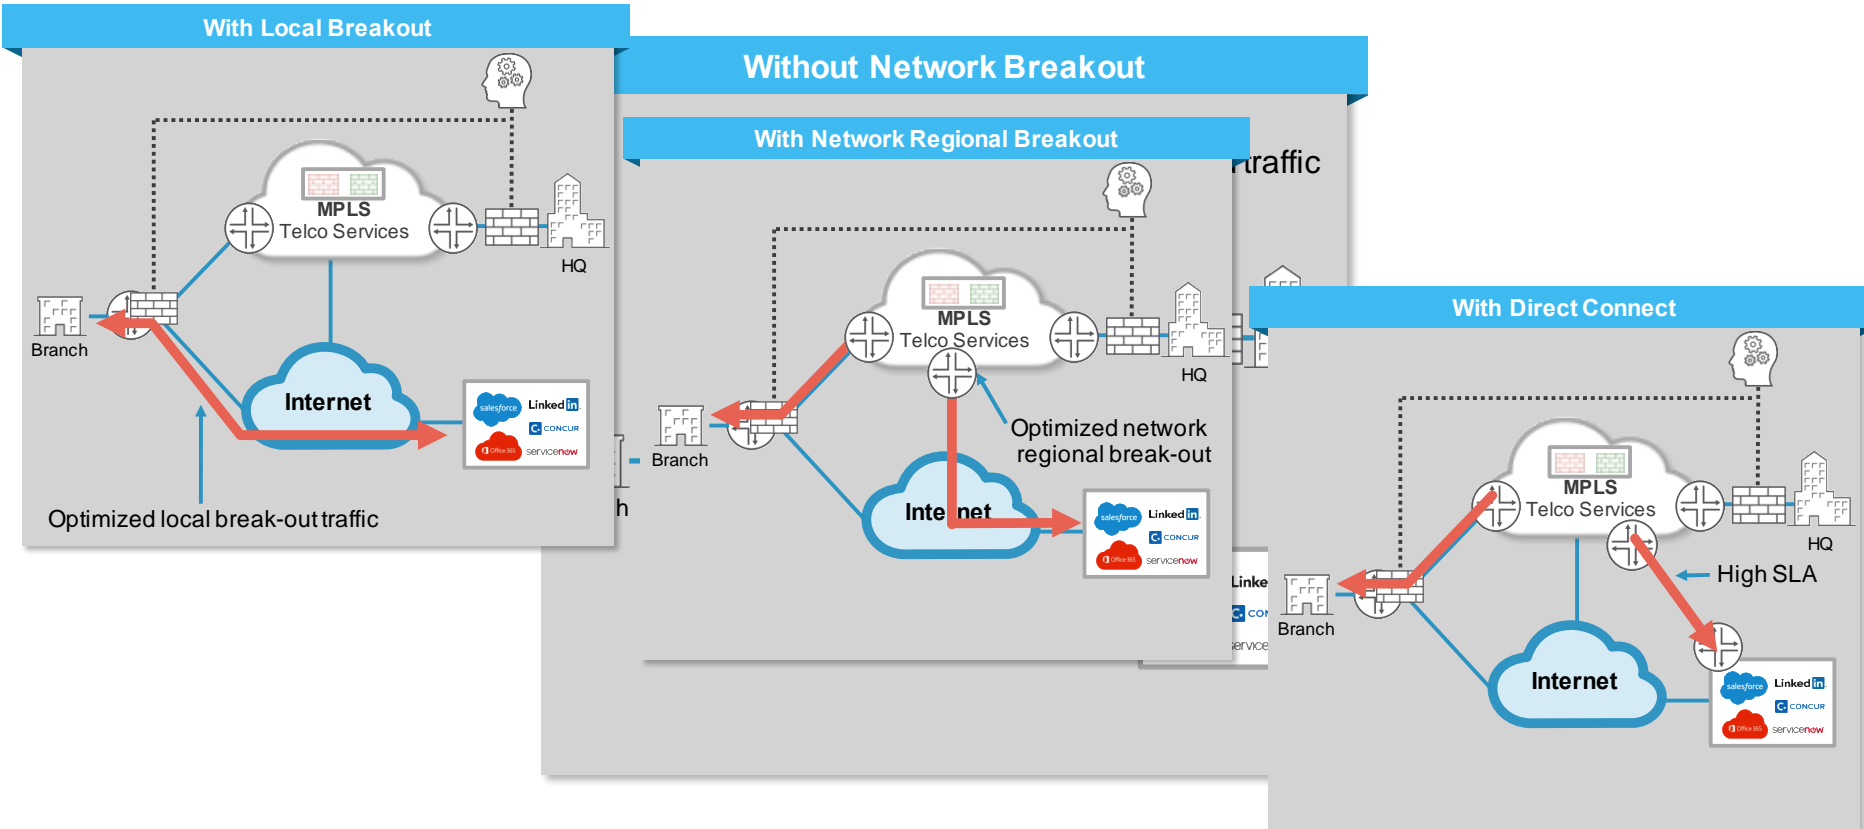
With Local Breakout

MPLS
Telco Services

HQ

Branch

Internet

salesforce
Linked in
CONCUR
Office 365
servicenow

Optimized local break-out traffic

Without Network Breakout

traffic

With Network Regional Breakout

MPLS
Telco Services

HQ

Branch

Optimized network regional break-out

Internet

salesforce
Linked in
CONCUR
Office 365
servicenow

h

Linke
CON
service

With Direct Connect

MPLS
Telco Services

HQ

High SLA

Branch

Internet

salesforce
Linked in
CONCUR
Office 365
servicenow